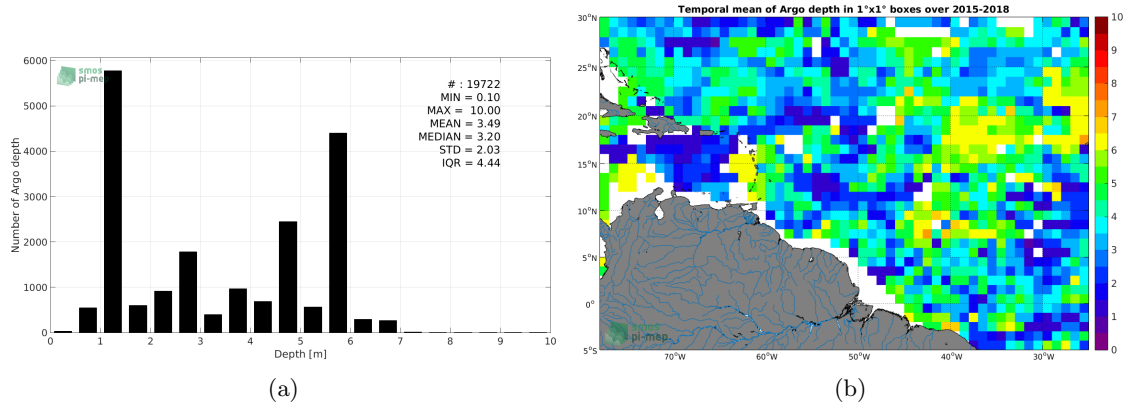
smos pi-mep

# : 19722
MIN = 0.10
MAX = 10.00
MEAN = 3.49
MEDIAN = 3.20
STD = 2.03
IQR = 4.44

Number of Argo depth

6000
5000
4000
3000
2000
1000
0

0 1 2 3 4 5 6 7 8 9 10

Depth [m]

(a)

Temporal mean of Argo depth in 1°x1° boxes over 2015-2018

30°N
25°N
20°N
15°N
10°N
5°N
0°
5°S

70°W 60°W 50°W 40°W 30°W

smos pi-mep

10
9
8
7
6
5
4
3
2
1
0

(b)